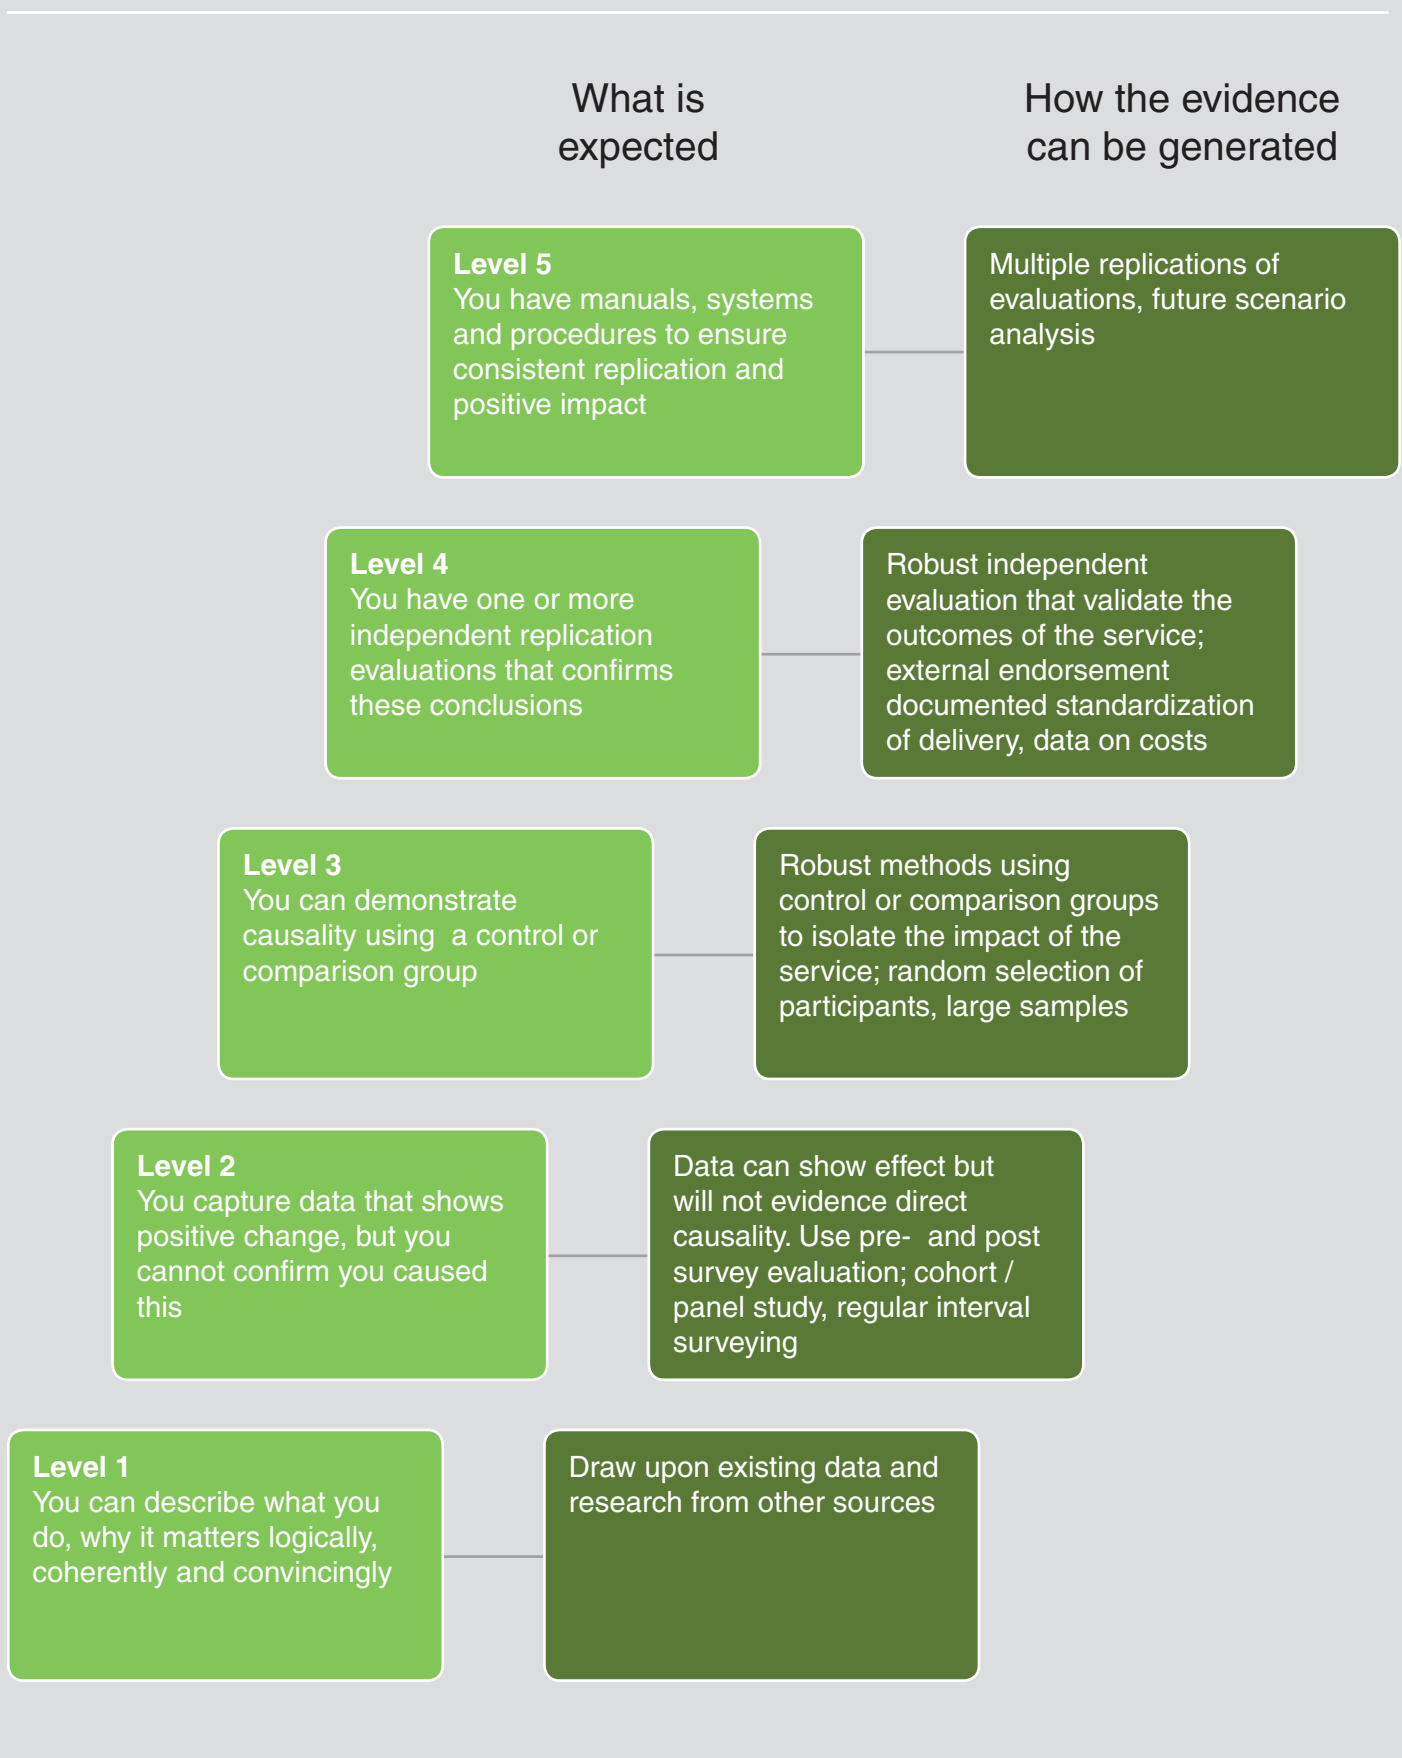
What is expected

How the evidence can be generated

Level 5
You have manuals, systems and procedures to ensure consistent replication and positive impact

Multiple replications of evaluations, future scenario analysis

Level 4
You have one or more independent replication evaluations that confirms these conclusions

Robust independent evaluation that validate the outcomes of the service; external endorsement documented standardization of delivery, data on costs

Level 3
You can demonstrate causality using a control or comparison group

Robust methods using control or comparison groups to isolate the impact of the service; random selection of participants, large samples

Level 2
You capture data that shows positive change, but you cannot confirm you caused this

Data can show effect but will not evidence direct causality. Use pre- and post survey evaluation; cohort / panel study, regular interval surveying

Level 1
You can describe what you do, why it matters logically, coherently and convincingly

Draw upon existing data and research from other sources